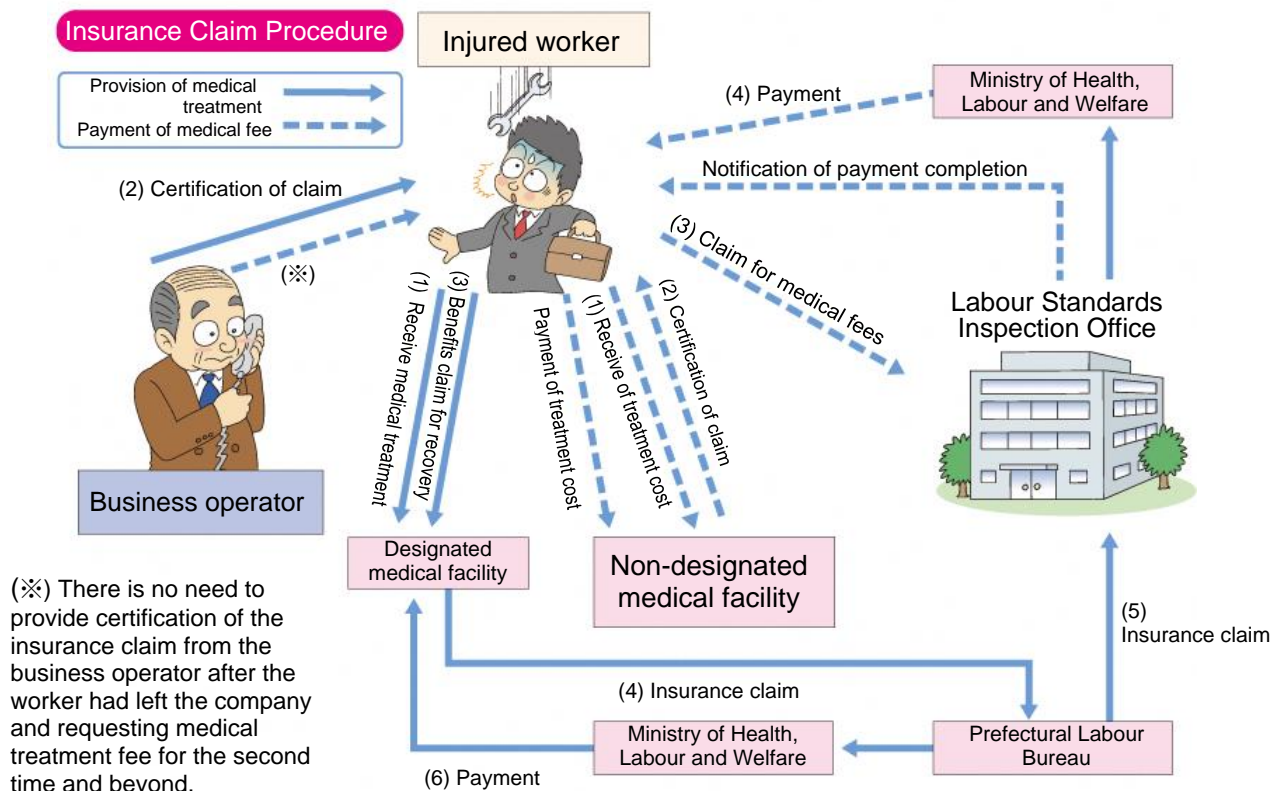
Insurance Claim Procedure

Injured worker

Provision of medical treatment

Payment of medical fee

(4) Payment

Ministry of Health, Labour and Welfare

Notification of payment completion

(2) Certification of claim

(※)

(3) Claim for medical fees

Labour Standards Inspection Office

(1) Receive medical treatment

(3) Benefits claim for recovery

Payment of treatment cost

(1) Receive of treatment cost

(2) Certification of claim

Business operator

Designated medical facility

Non-designated medical facility

(※) There is no need to provide certification of the insurance claim from the business operator after the worker had left the company and requesting medical treatment fee for the second time and beyond.

(5) Insurance claim

(4) Insurance claim

Ministry of Health, Labour and Welfare

Prefectural Labour Bureau

(6) Payment